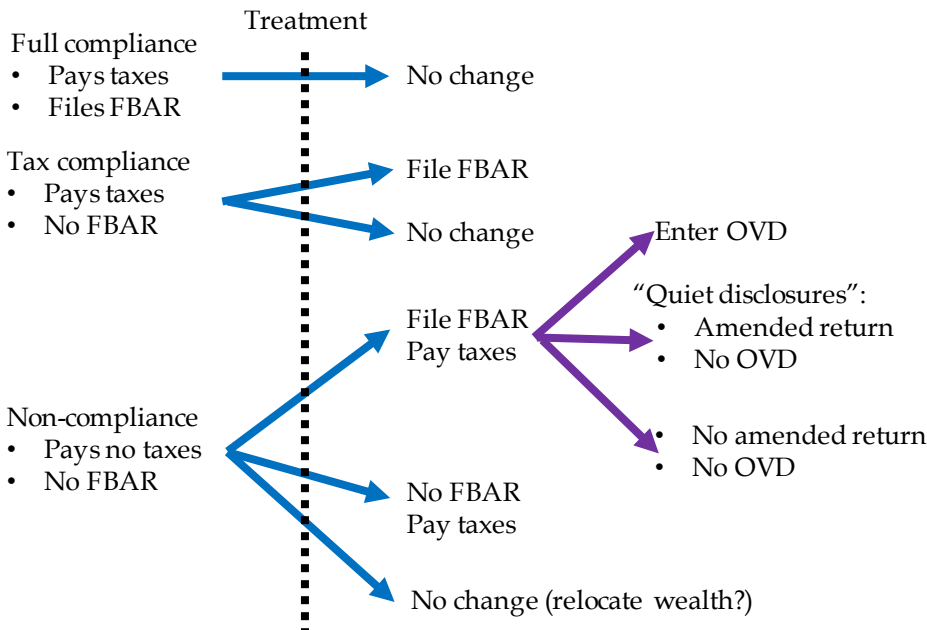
Treatment

Full compliance
• Pays taxes
• Files FBAR

No change

Tax compliance
• Pays taxes
• No FBAR

File FBAR

No change

Enter OVD

"Quiet disclosures":
• Amended return
• No OVD

File FBAR
Pay taxes

Non-compliance
• Pays no taxes
• No FBAR

• No amended return
• No OVD

No FBAR
Pay taxes

No change (relocate wealth?)